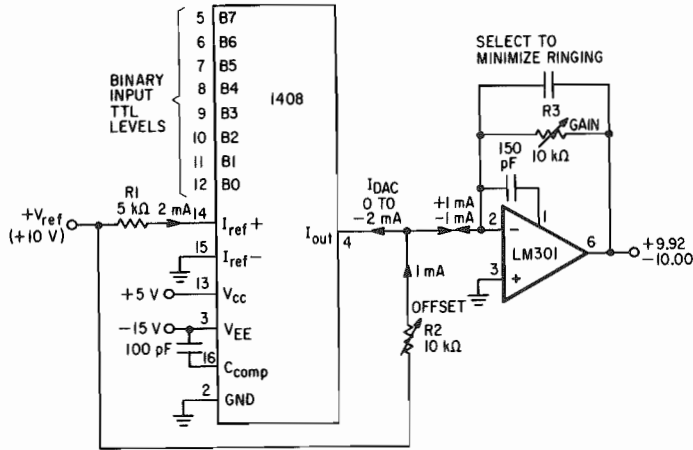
SELECT TO MINIMIZE RINGING

BINARY INPUT TTL LEVELS

5 B7
6 B6
7 B5
8 B4
9 B3
10 B2
11 B1
12 B0

1408

R3
GAIN
10 kΩ

150 pF

$+V_{ref}$ (+10 V)

R1 5 kΩ 2 mA 14 $I_{ref}+$

15 $I_{ref}-$

+5 V 13 $V_{CC}$

−15 V 3 $V_{EE}$

100 pF 16 $C_{comp}$

2 GND

$I_{out}$ 4

$I_{DAC}$ 0 TO −2 mA

+1 mA −1 mA

2 − 1

3 +

LM301

6

+9.92 −10.00

1 mA

OFFSET

R2 10 kΩ